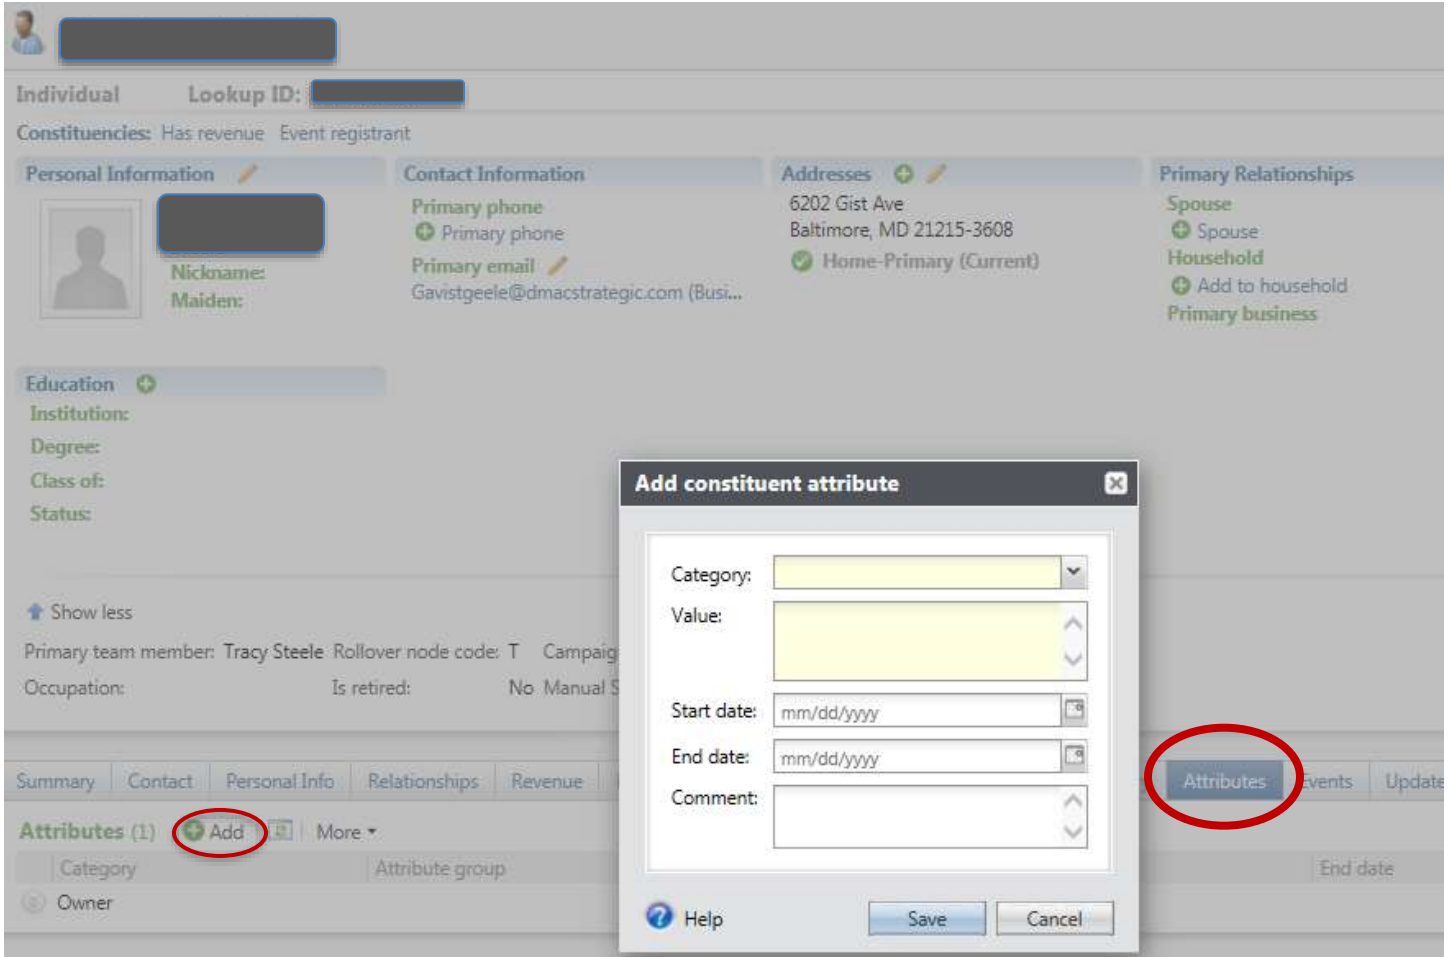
Individual Lookup ID: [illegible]

Constituencies: Has revenue Event registrant

Personal Information

Nickname:
Maiden:

Contact Information

Primary phone
Primary phone
Primary email
Gavistgeele@dmacstrategic.com (Busi...

Addresses

6202 Gist Ave
Baltimore, MD 21215-3608
Home-Primary (Current)

Primary Relationships

Spouse
Spouse
Household
Add to household
Primary business

Education
Institution:
Degree:
Class of:
Status:

Show less

Primary team member: Tracy Steele Rollover node code: T Campaig
Occupation: Is retired: No Manual S

Summary | Contact | Personal Info | Relationships | Revenue | Attributes | Events | Update

Attributes (1) Add More

| Category | Attribute group | End date |
|---|---|---|
| Owner | | |

Add constituent attribute

Category:
Value:
Start date: mm/dd/yyyy
End date: mm/dd/yyyy
Comment:

Help Save Cancel